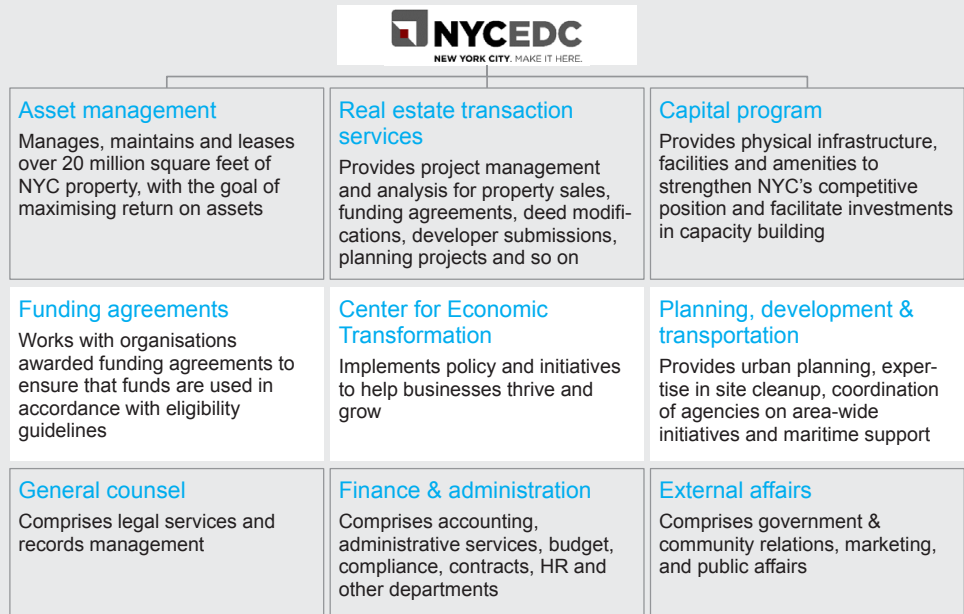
NYCEDC
NEW YORK CITY. MAKE IT HERE.

Asset management
Manages, maintains and leases over 20 million square feet of NYC property, with the goal of maximising return on assets

Real estate transaction services
Provides project management and analysis for property sales, funding agreements, deed modifications, developer submissions, planning projects and so on

Capital program
Provides physical infrastructure, facilities and amenities to strengthen NYC's competitive position and facilitate investments in capacity building

Funding agreements
Works with organisations awarded funding agreements to ensure that funds are used in accordance with eligibility guidelines

Center for Economic Transformation
Implements policy and initiatives to help businesses thrive and grow

Planning, development & transportation
Provides urban planning, expertise in site cleanup, coordination of agencies on area-wide initiatives and maritime support

General counsel
Comprises legal services and records management

Finance & administration
Comprises accounting, administrative services, budget, compliance, contracts, HR and other departments

External affairs
Comprises government & community relations, marketing, and public affairs